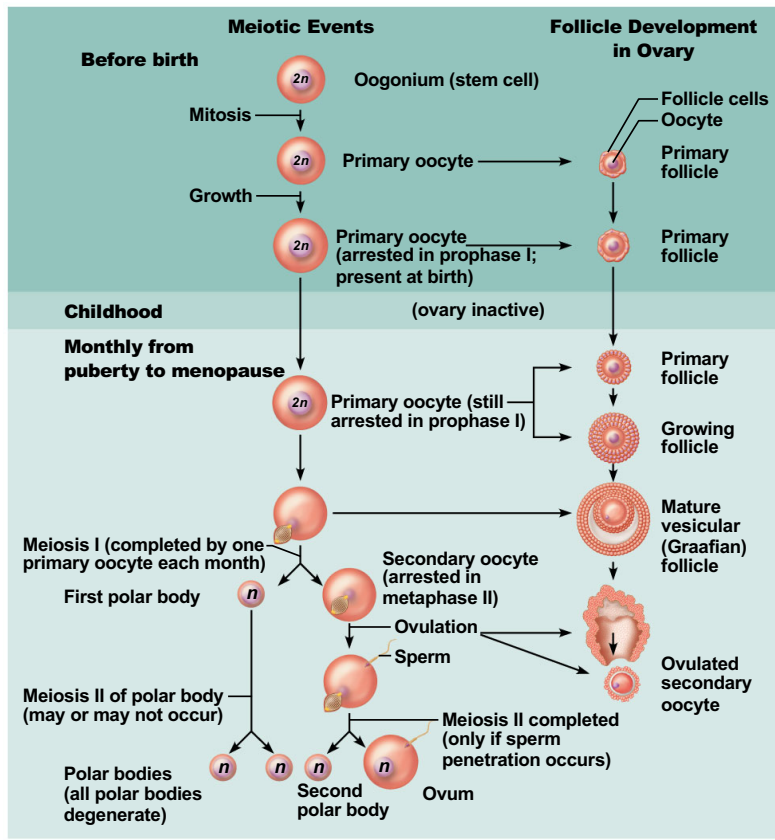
Meiotic Events

Follicle Development in Ovary

Before birth

2n

Oogonium (stem cell)

Mitosis

Follicle cells

Oocyte

2n

Primary oocyte

Primary follicle

Growth

2n

Primary oocyte (arrested in prophase I; present at birth)

Primary follicle

Childhood

(ovary inactive)

Monthly from puberty to menopause

2n

Primary oocyte (still arrested in prophase I)

Primary follicle

Growing follicle

Mature vesicular (Graafian) follicle

Meiosis I (completed by one primary oocyte each month)

Secondary oocyte (arrested in metaphase II)

First polar body

n

Ovulation

Sperm

Ovulated secondary oocyte

Meiosis II of polar body (may or may not occur)

Meiosis II completed (only if sperm penetration occurs)

n

n

n

n

Polar bodies (all polar bodies degenerate)

Second polar body

Ovum